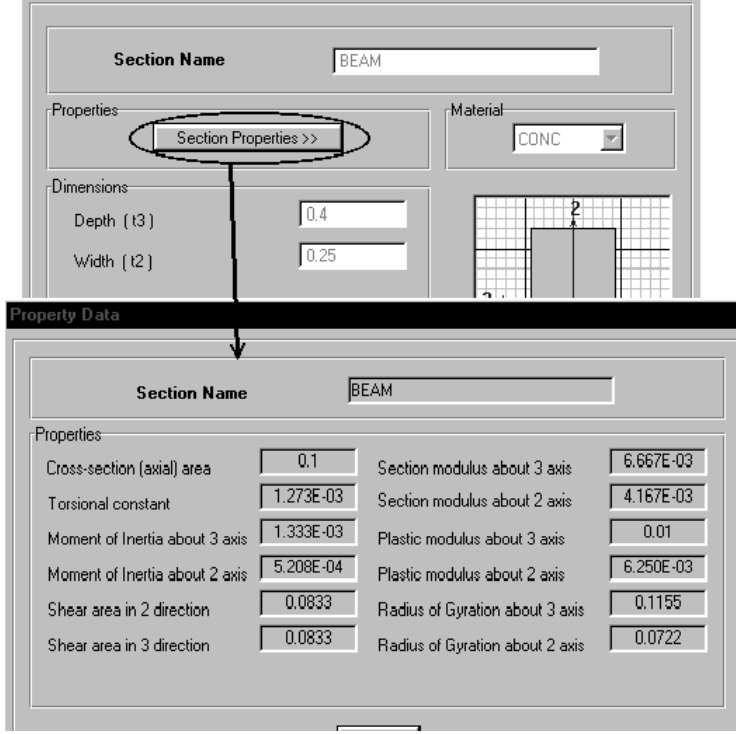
Section Name BEAM

Properties
Section Properties >>

Material
CONC

Dimensions
Depth ( t3 ) 0.4
Width ( t2 ) 0.25

2
3

Property Data

Section Name BEAM

Properties

| | | | |
|---|---|---|---|
| Cross-section (axial) area | 0.1 | Section modulus about 3 axis | 6.667E-03 |
| Torsional constant | 1.273E-03 | Section modulus about 2 axis | 4.167E-03 |
| Moment of Inertia about 3 axis | 1.333E-03 | Plastic modulus about 3 axis | 0.01 |
| Moment of Inertia about 2 axis | 5.208E-04 | Plastic modulus about 2 axis | 6.250E-03 |
| Shear area in 2 direction | 0.0833 | Radius of Gyration about 3 axis | 0.1155 |
| Shear area in 3 direction | 0.0833 | Radius of Gyration about 2 axis | 0.0722 |